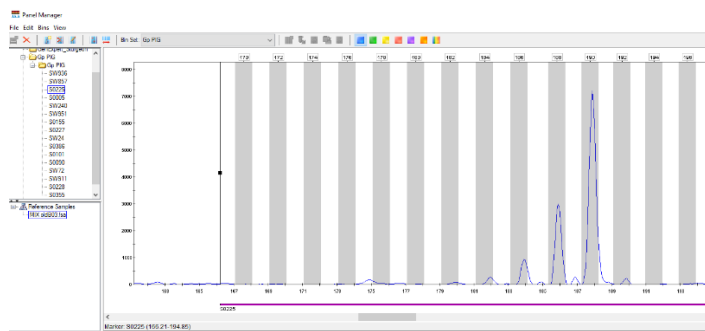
Panel Manager

File Edit Bins View

Bin Set: Gp PIG

Gp PIG
Gp PIG
SW936
SW857
S0225
S0005
SW240
SW951
S0155
S0227
SW24
S0386
S0101
S0090
SW72
SW911
S0228
S0355

Reference Samples
MIX ad003.fsa

170
172
174
176
178
180
182
184
186
188
190
192
194
196

8000
7000
6000
5000
4000
3000
2000
1000
0

163
165
167
169
171
173
175
177
179
181
183
185
187
189
191
193

S0225

Marker: S0225 (166.21-194.85)